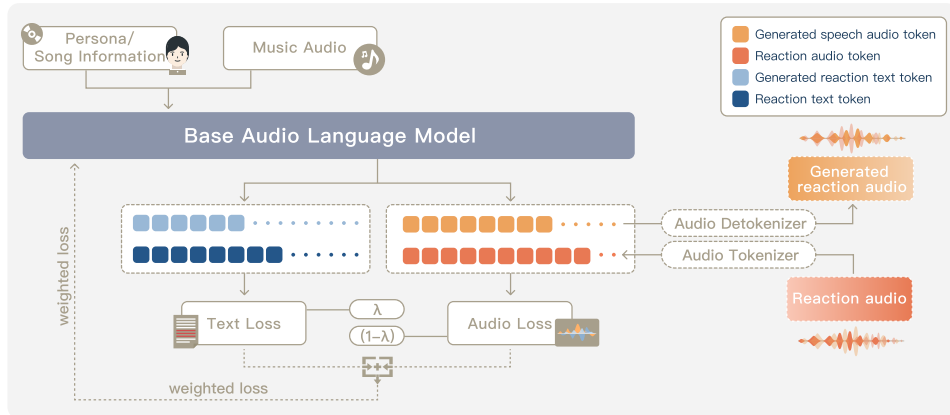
Persona/ Song Information

Music Audio

Generated speech audio token
Reaction audio token
Generated reaction text token
Reaction text token

Base Audio Language Model

Generated reaction audio

Audio Detokenizer

Audio Tokenizer

Reaction audio

weighted loss

Text Loss

λ

(1−λ)

Audio Loss

weighted loss